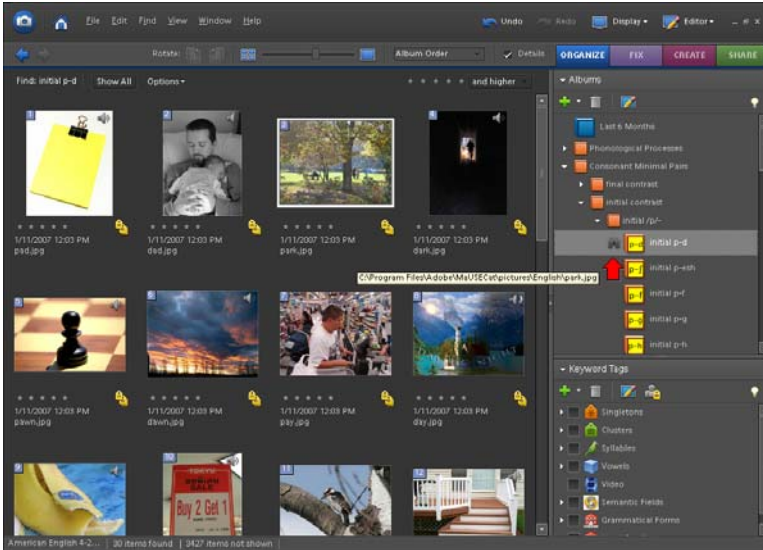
File Edit Find View Window Help
Undo Redo Display Editor

Rotate: Album Order Details ORGANIZE FIX CREATE SHARE

Find: initial p-d Show All Options and higher

1
1/11/2007 12:03 PM
pad.jpg

2
1/11/2007 12:03 PM
dad.jpg

3
1/11/2007 12:03 PM
park.jpg

4
1/11/2007 12:03 PM
dark.jpg

C:\Program Files\Adobe\MaUSECat\pictures\English\park.jpg

5
1/11/2007 12:03 PM
pawn.jpg

6
1/11/2007 12:03 PM
dawn.jpg

7
1/11/2007 12:03 PM
pay.jpg

8
1/11/2007 12:03 PM
day.jpg

9

10
Buy 2 Get 1

11

12

Albums
Last 6 Months
Phonological Processes
Consonant Minimal Pairs
final contrast
initial contrast
initial /p/-
p-d initial p-d
p-j initial p-esh
p-f initial p-f
p-g initial p-g
p-h initial p-h

Keyword Tags
Singletons
Clusters
Syllables
Vowels
Video
Semantic Fields
Grammatical Forms

American English 4-2... | 30 items found | 3427 items not shown